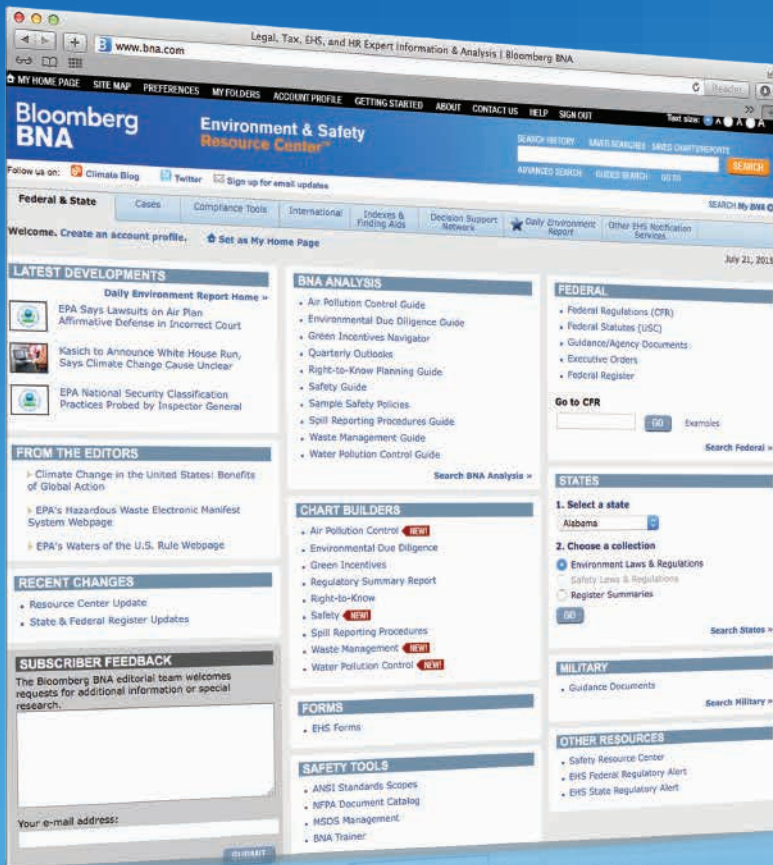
Legal, Tax, EHS, and HR Expert Information & Analysis | Bloomberg BNA

www.bna.com

Reader

MY HOME PAGE SITE MAP PREFERENCES MY FOLDERS ACCOUNT PROFILE GETTING STARTED ABOUT CONTACT US HELP SIGN OUT

Text size: A A A

Bloomberg BNA

Environment & Safety Resource Center™

SEARCH HISTORY SAVED SEARCHES SAVED CHARTS/REPORTS

SEARCH

ADVANCED SEARCH GUIDED SEARCH GO TO

Follow us on: Climate Blog Twitter Sign up for email updates

Federal & State | Cases | Compliance Tools | International | Indexes & Finding Aids | Decision Support Network | Daily Environment Report | Other EHS Notification Services

SEARCH My BNA

Welcome. Create an account profile. Set as My Home Page

July 21, 2015

LATEST DEVELOPMENTS

Daily Environment Report Home »

EPA Says Lawsuits on Air Plan Affirmative Defense in Incorrect Court

Kasich to Announce White House Run, Says Climate Change Cause Unclear

EPA National Security Classification Practices Probed by Inspector General

FROM THE EDITORS

Climate Change in the United States: Benefits of Global Action

EPA's Hazardous Waste Electronic Manifest System Webpage

EPA's Waters of the U.S. Rule Webpage

RECENT CHANGES

Resource Center Update

State & Federal Register Updates

SUBSCRIBER FEEDBACK

The Bloomberg BNA editorial team welcomes requests for additional information or special research.

Your e-mail address:

SUBMIT

BNA ANALYSIS

Air Pollution Control Guide

Environmental Due Diligence Guide

Green Incentives Navigator

Quarterly Outlooks

Right-to-Know Planning Guide

Safety Guide

Sample Safety Policies

Spill Reporting Procedures Guide

Waste Management Guide

Water Pollution Control Guide

Search BNA Analysis »

CHART BUILDERS

Air Pollution Control NEW!

Environmental Due Diligence

Green Incentives

Regulatory Summary Report

Right-to-Know

Safety NEW!

Spill Reporting Procedures

Waste Management NEW!

Water Pollution Control NEW!

FORMS

EHS Forms

SAFETY TOOLS

ANSI Standards Scopes

NFPA Document Catalog

MSDS Management

BNA Trainer

FEDERAL

Federal Regulations (CFR)

Federal Statutes (USC)

Guidance/Agency Documents

Executive Orders

Federal Register

Go to CFR

GO Examples

Search Federal »

STATES

1. Select a state

Alabama

2. Choose a collection

Environment Laws & Regulations

Safety Laws & Regulations

Register Summaries

GO

Search States »

MILITARY

Guidance Documents

Search Military »

OTHER RESOURCES

Safety Resource Center

EHS Federal Regulatory Alert

EHS State Regulatory Alert